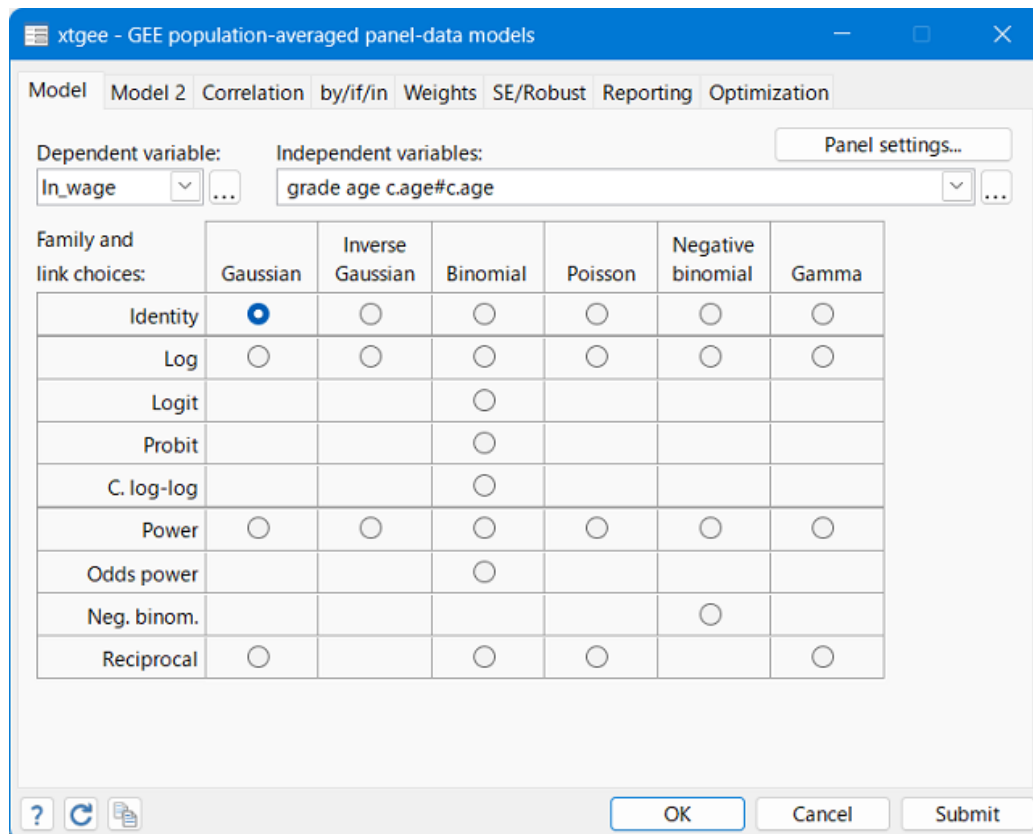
xtgee - GEE population-averaged panel-data models

Model | Model 2 | Correlation | by/if/in | Weights | SE/Robust | Reporting | Optimization

Dependent variable:
ln_wage

Independent variables:
grade age c.age#c.age

Panel settings...

| Family and link choices: | Gaussian | Inverse Gaussian | Binomial | Poisson | Negative binomial | Gamma |
|---|---|---|---|---|---|---|
| Identity | ◉ | ○ | ○ | ○ | ○ | ○ |
| Log | ○ | ○ | ○ | ○ | ○ | ○ |
| Logit | | | ○ | | | |
| Probit | | | ○ | | | |
| C. log-log | | | ○ | | | |
| Power | ○ | ○ | ○ | ○ | ○ | ○ |
| Odds power | | | ○ | | | |
| Neg. binom. | | | | | ○ | |
| Reciprocal | ○ | | ○ | ○ | | ○ |

? 

OK | Cancel | Submit